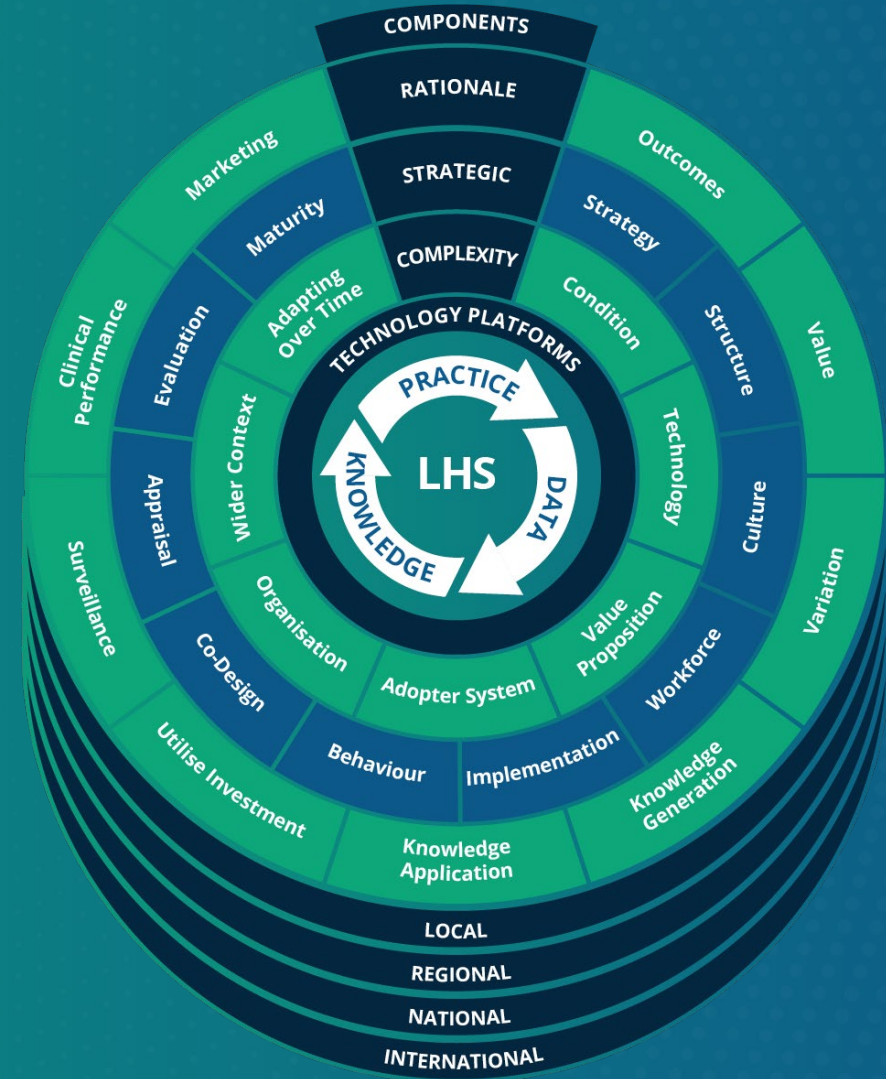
COMPONENTS

RATIONALE

STRATEGIC

COMPLEXITY

Marketing

Outcomes

Maturity

Strategy

Adapting Over Time

Condition

Clinical Performance

Evaluation

Structure

Value

TECHNOLOGY PLATFORMS

PRACTICE

LHS

DATA

KNOWLEDGE

Wider Context

Technology

Appraisal

Culture

Surveillance

Organisation

Value Proposition

Variation

Co-Design

Adopter System

Workforce

Utilise Investment

Behaviour

Implementation

Knowledge Generation

Knowledge Application

LOCAL

REGIONAL

NATIONAL

INTERNATIONAL